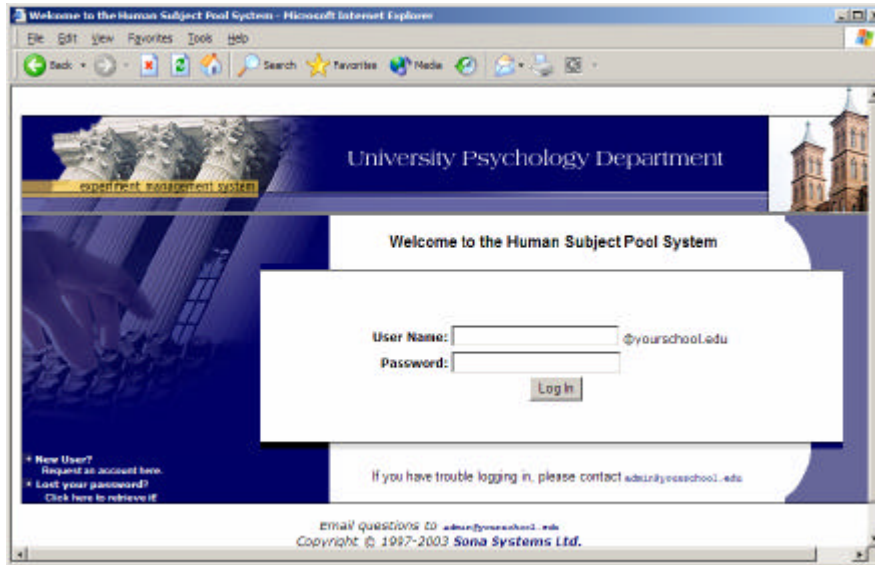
Welcome to the Human Subject Pool System - Microsoft Internet Explorer

File Edit View Favorites Tools Help

Back Search Favorites Media

experiment management system

University Psychology Department

Welcome to the Human Subject Pool System

User Name: @yourschool.edu

Password:

Log In

• New User? Request an account here.

• Lost your password? Click here to retrieve it

If you have trouble logging in, please contact admin@yourschool.edu

Email questions to admin@yourschool.edu

Copyright © 1997-2003 Sona Systems Ltd.